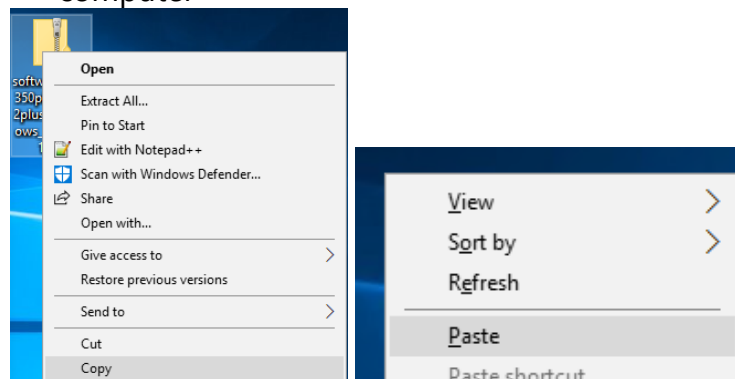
computer

softw
350p
2plus
ows_
1

Open
Extract All...
Pin to Start
Edit with Notepad++
Scan with Windows Defender...
Share
Open with...
Give access to
Restore previous versions
Send to
Cut
Copy

View
Sort by
Refresh
Paste
Paste shortcut